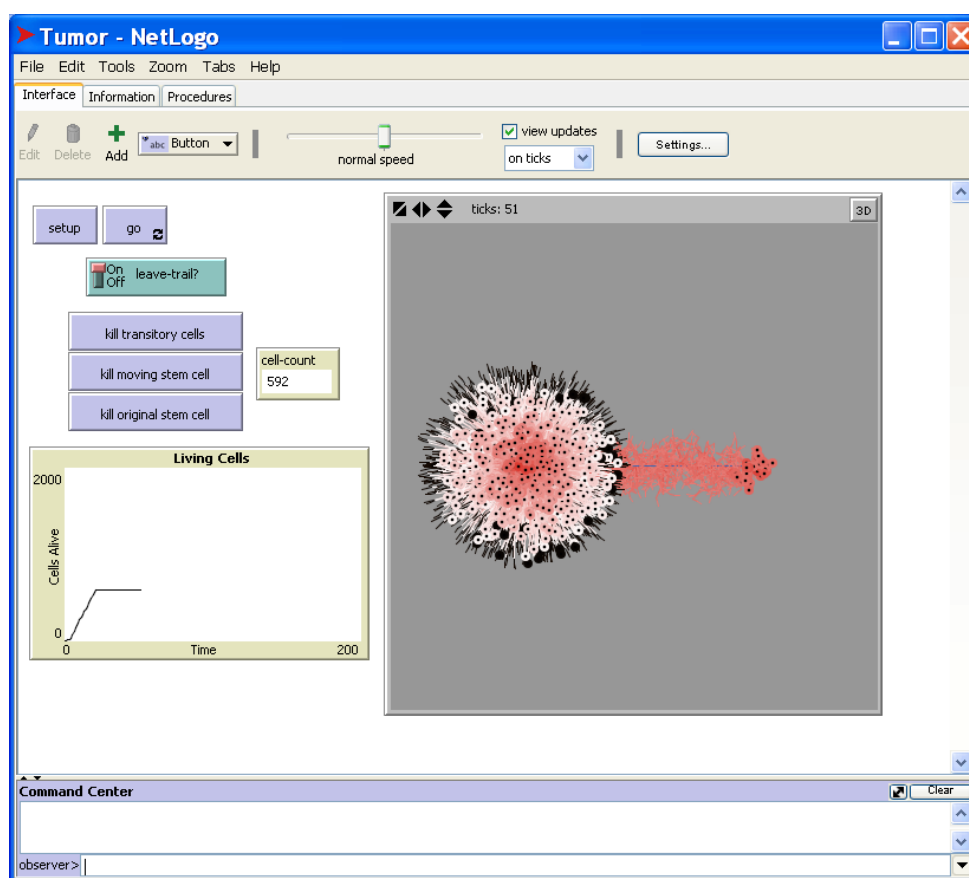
Tumor - NetLogo

File Edit Tools Zoom Tabs Help

Interface Information Procedures

Edit Delete Add Button

normal speed

view updates

on ticks

Settings...

setup

go

On Off leave-trail?

kill transitory cells

kill moving stem cell

kill original stem cell

cell-count
592

Living Cells

2000

Cells Alive

0

0 Time 200

ticks: 51

3D

Command Center

Clear

observer>